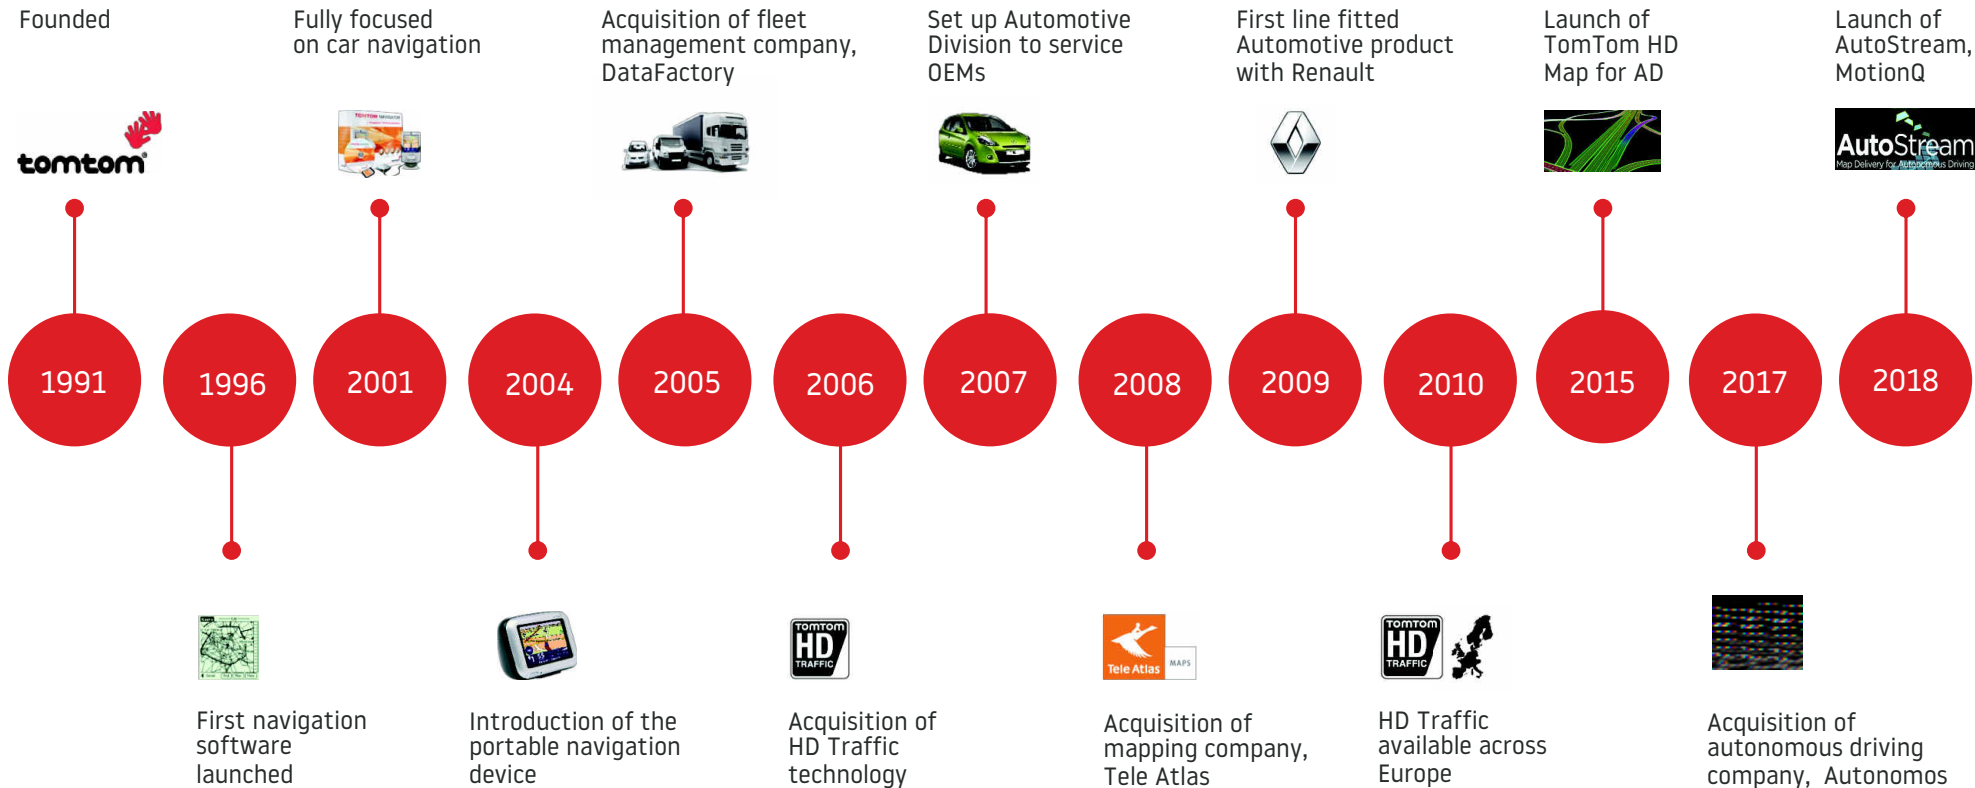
Founded

tomtom

Fully focused on car navigation

Acquisition of fleet management company, DataFactory

Set up Automotive Division to service OEMs

First line fitted Automotive product with Renault

Launch of TomTom HD Map for AD

Launch of AutoStream, MotionQ

AutoStream
Map Delivery for Autonomous Driving

1991

1996

2001

2004

2005

2006

2007

2008

2009

2010

2015

2017

2018

First navigation software launched

Introduction of the portable navigation device

TOMTOM HD TRAFFIC

Acquisition of HD Traffic technology

Tele Atlas MAPS

Acquisition of mapping company, Tele Atlas

TOMTOM HD TRAFFIC

HD Traffic available across Europe

Acquisition of autonomous driving company, Autonomos